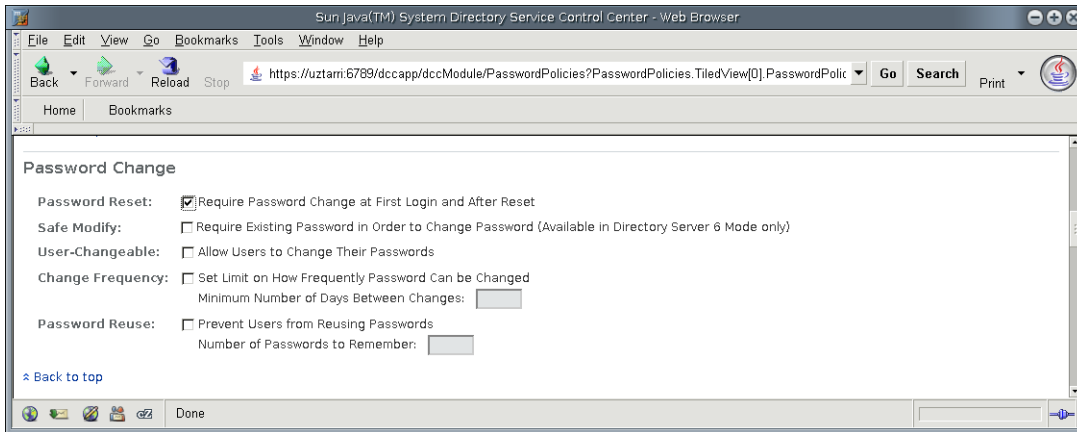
Sun Java(TM) System Directory Service Control Center - Web Browser

File Edit View Go Bookmarks Tools Window Help

Back Forward Reload Stop https://uztarri:6789/dccapp/dccModule/PasswordPolicies?PasswordPolicies.TiledView[0].PasswordPolic Go Search Print

Home Bookmarks

Password Change

Password Reset: Require Password Change at First Login and After Reset

Safe Modify: Require Existing Password in Order to Change Password (Available in Directory Server 6 Mode only)

User-Changeable: Allow Users to Change Their Passwords

Change Frequency: Set Limit on How Frequently Password Can be Changed
Minimum Number of Days Between Changes:

Password Reuse: Prevent Users from Reusing Passwords
Number of Passwords to Remember:

Back to top

Done